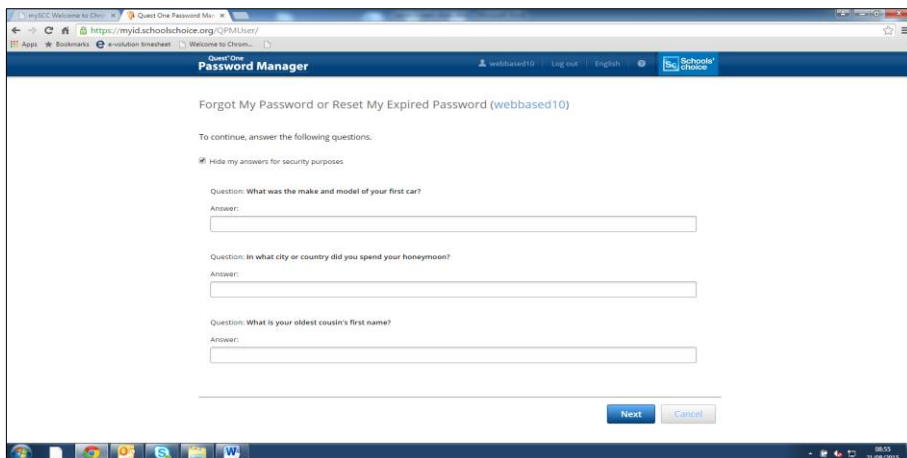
mySCC Welcome to Chro × | Quest One Password Man ×

https://myid.schoolschoice.org/QPMUser/

Apps ★ Bookmarks e-volution timesheet Welcome to Chrom...

Quest One
Password Manager

webbased10 | Log out | English | Schools' choice

Forgot My Password or Reset My Expired Password (webbased10)

To continue, answer the following questions.

Hide my answers for security purposes

Question: What was the make and model of your first car?

Answer:

Question: In what city or country did you spend your honeymoon?

Answer:

Question: What is your oldest cousin's first name?

Answer:

Next Cancel

08:55
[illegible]